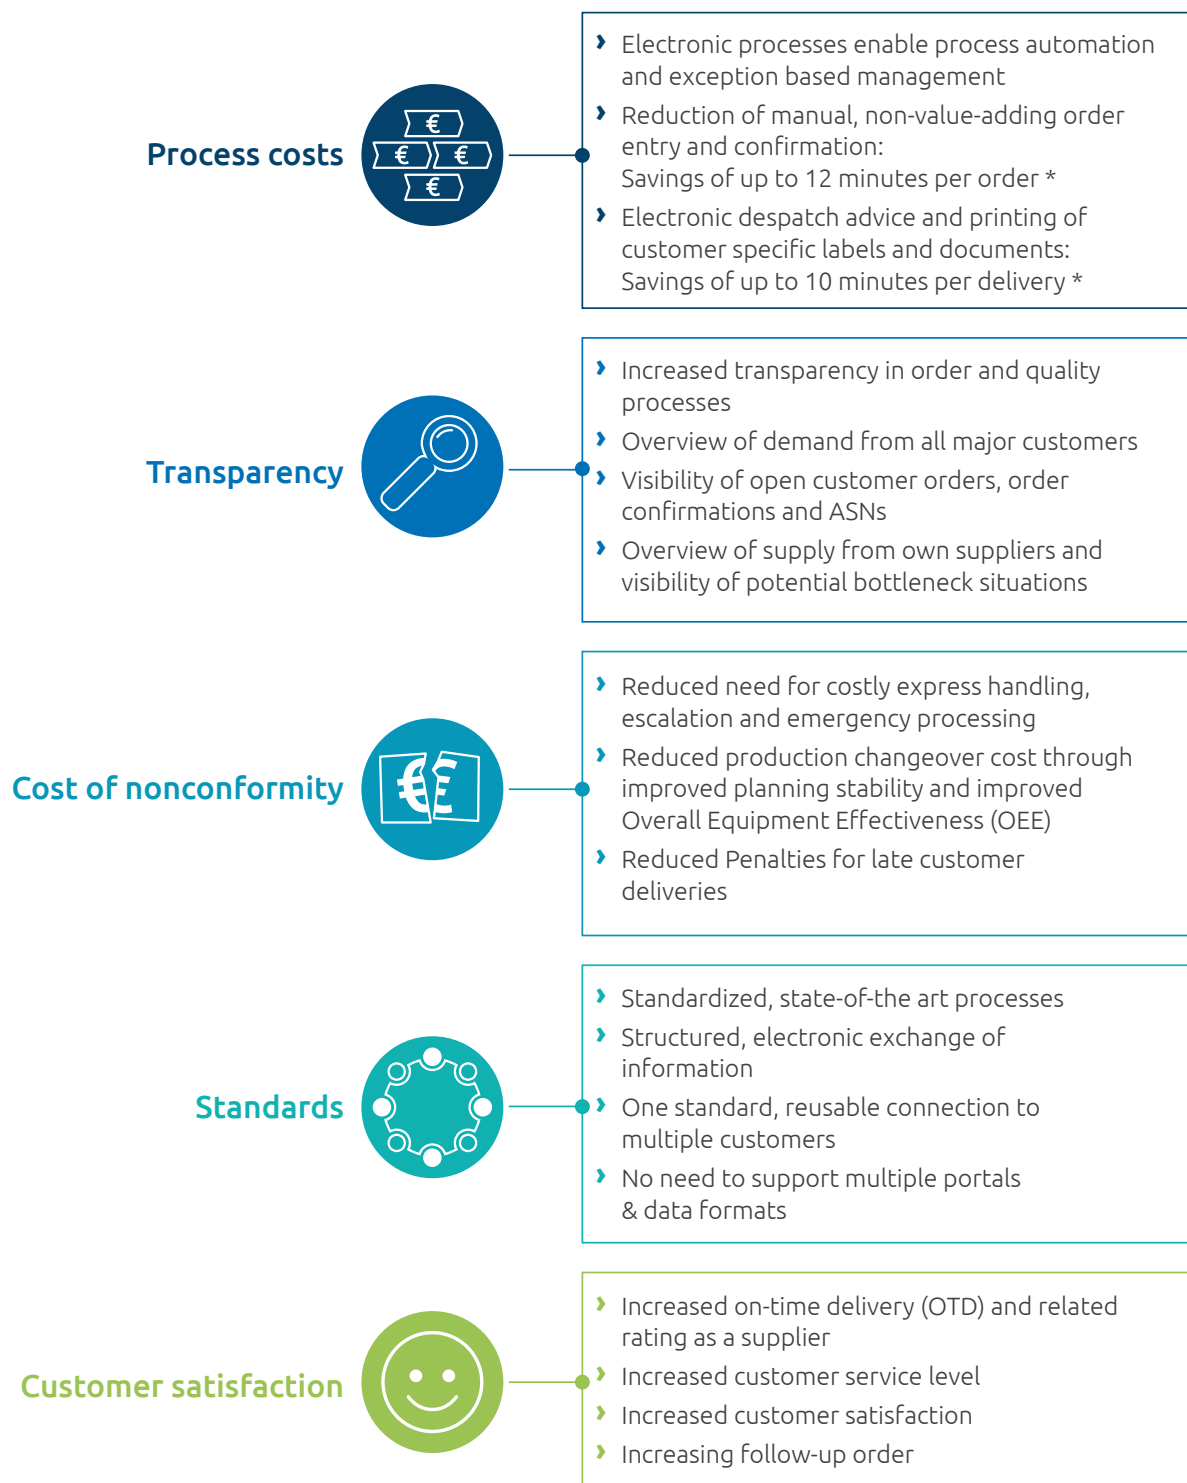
Process costs

€ € € €

› Electronic processes enable process automation and exception based management
› Reduction of manual, non-value-adding order entry and confirmation: Savings of up to 12 minutes per order *
› Electronic despatch advice and printing of customer specific labels and documents: Savings of up to 10 minutes per delivery *

Transparency

› Increased transparency in order and quality processes
› Overview of demand from all major customers
› Visibility of open customer orders, order confirmations and ASNs
› Overview of supply from own suppliers and visibility of potential bottleneck situations

Cost of nonconformity

€ €

› Reduced need for costly express handling, escalation and emergency processing
› Reduced production changeover cost through improved planning stability and improved Overall Equipment Effectiveness (OEE)
› Reduced Penalties for late customer deliveries

Standards

› Standardized, state-of-the art processes
› Structured, electronic exchange of information
› One standard, reusable connection to multiple customers
› No need to support multiple portals & data formats

Customer satisfaction

› Increased on-time delivery (OTD) and related rating as a supplier
› Increased customer service level
› Increased customer satisfaction
› Increasing follow-up order